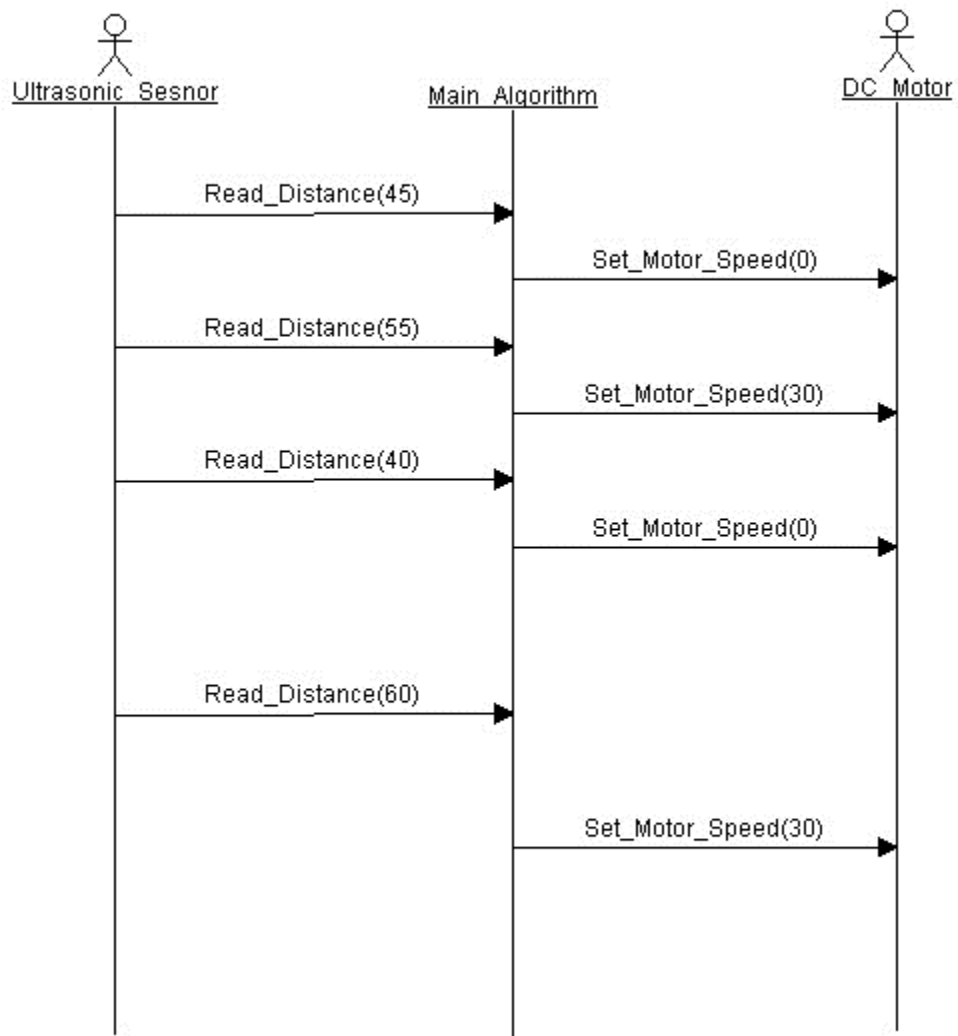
Ultrasonic_Sesnor

Main_Algorithm

DC_Motor

Read_Distance(45)

Set_Motor_Speed(0)

Read_Distance(55)

Set_Motor_Speed(30)

Read_Distance(40)

Set_Motor_Speed(0)

Read_Distance(60)

Set_Motor_Speed(30)